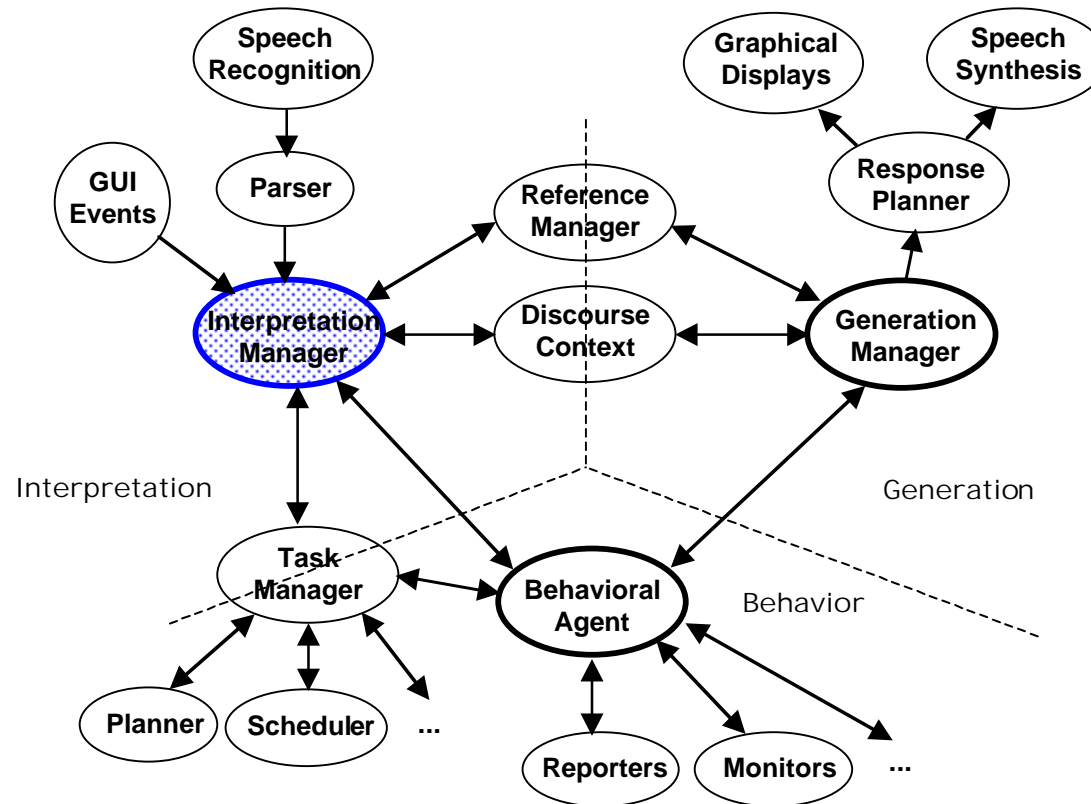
Speech Recognition

Graphical Displays

Speech Synthesis

GUI Events

Parser

Reference Manager

Response Planner

Interpretation Manager

Discourse Context

Generation Manager

Interpretation

Generation

Task Manager

Behavioral Agent

Behavior

Planner

Scheduler

...

Reporters

Monitors

...